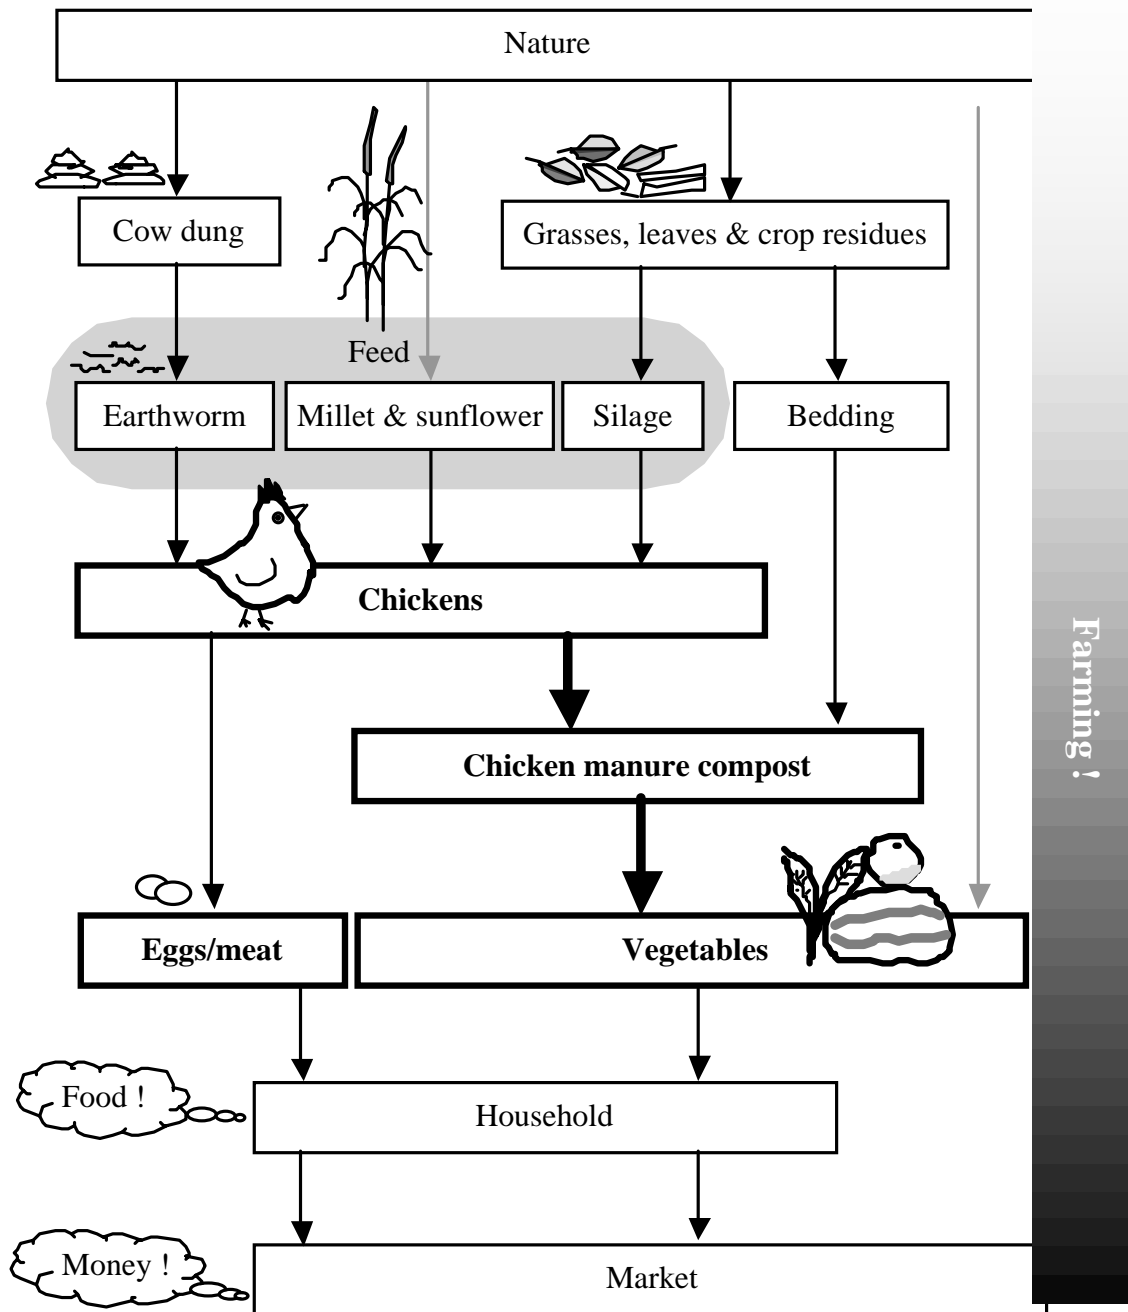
Nature

Cow dung

Grasses, leaves & crop residues

Feed

Earthworm

Millet & sunflower

Silage

Bedding

Chickens

Chicken manure compost

Eggs/meat

Vegetables

Food !

Household

Money !

Market

Farming !